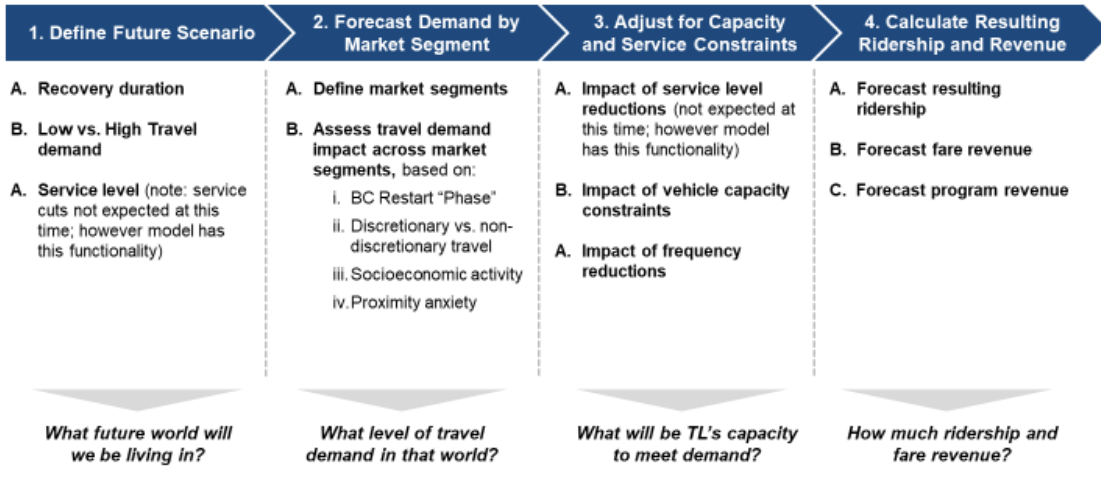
1. Define Future Scenario

A. Recovery duration

B. Low vs. High Travel demand

A. Service level (note: service cuts not expected at this time; however model has this functionality)

What future world will we be living in?

2. Forecast Demand by Market Segment

A. Define market segments

B. Assess travel demand impact across market segments, based on:

i. BC Restart "Phase"

ii. Discretionary vs. non-discretionary travel

iii. Socioeconomic activity

iv. Proximity anxiety

What level of travel demand in that world?

3. Adjust for Capacity and Service Constraints

A. Impact of service level reductions (not expected at this time; however model has this functionality)

B. Impact of vehicle capacity constraints

A. Impact of frequency reductions

What will be TL's capacity to meet demand?

4. Calculate Resulting Ridership and Revenue

A. Forecast resulting ridership

B. Forecast fare revenue

C. Forecast program revenue

How much ridership and fare revenue?